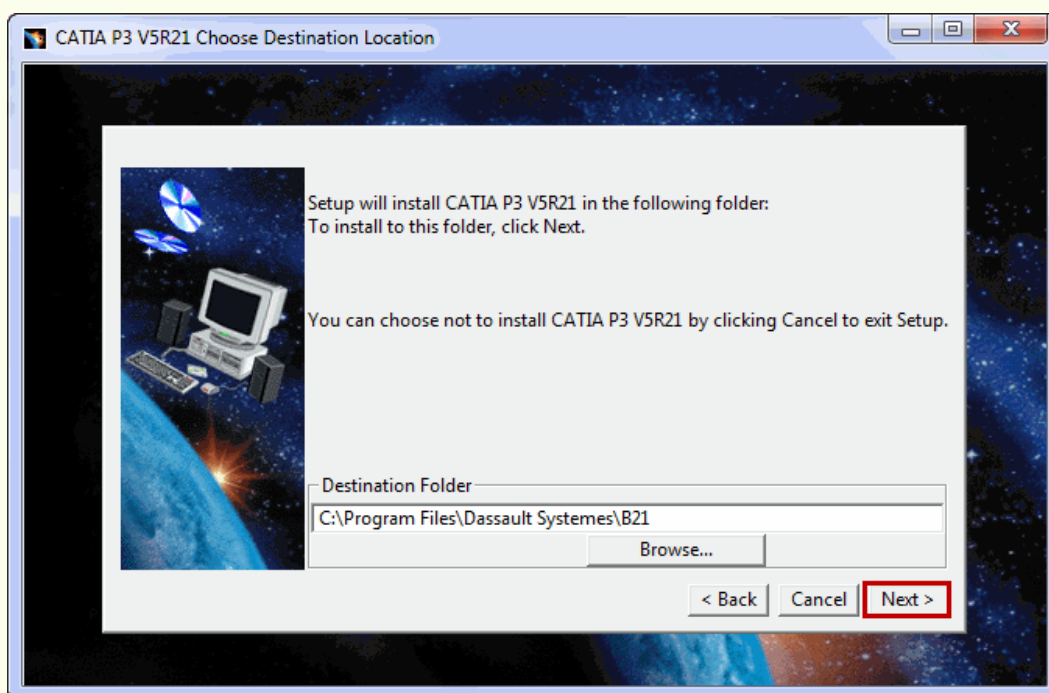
CATIA P3 V5R21 Choose Destination Location

Setup will install CATIA P3 V5R21 in the following folder:
To install to this folder, click Next.

You can choose not to install CATIA P3 V5R21 by clicking Cancel to exit Setup.

Destination Folder
C:\Program Files\Dassault Systemes\B21
Browse...

< Back
Cancel
Next >